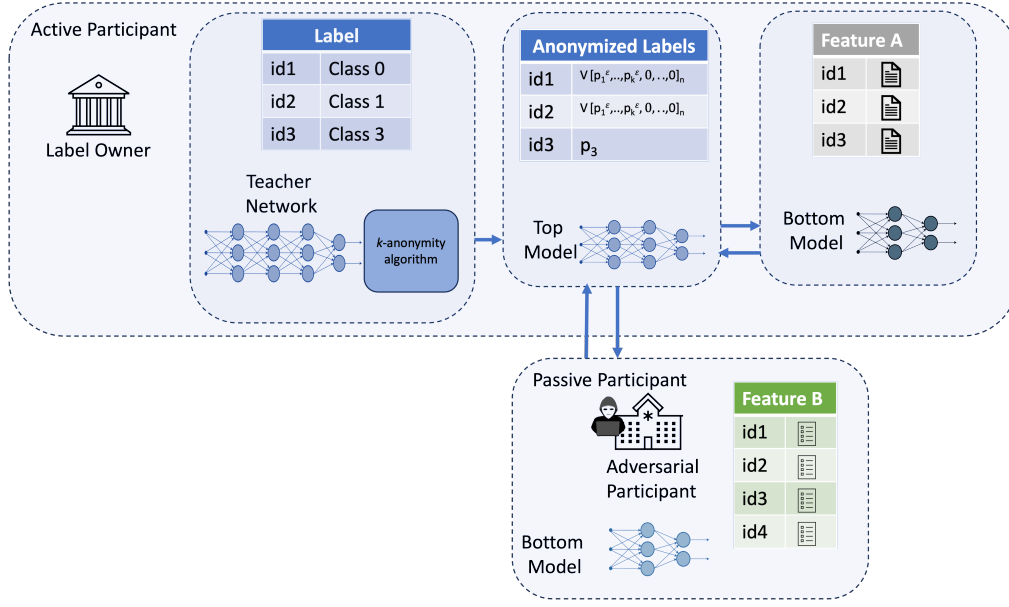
Active Participant

Label Owner

| Label | |
|---|---|
| id1 | Class 0 |
| id2 | Class 1 |
| id3 | Class 3 |

Teacher Network

$k$-anonymity algorithm

| Anonymized Labels | |
|---|---|
| id1 | V $[p_1^{\varepsilon},..,p_k^{\varepsilon}, 0, ..,0]_n$ |
| id2 | V $[p_1^{\varepsilon},..,p_k^{\varepsilon}, 0, ..,0]_n$ |
| id3 | $p_3$ |

Top Model

| Feature A | |
|---|---|
| id1 | |
| id2 | |
| id3 | |

Bottom Model

Passive Participant

Adversarial Participant

| Feature B | |
|---|---|
| id1 | |
| id2 | |
| id3 | |
| id4 | |

Bottom Model